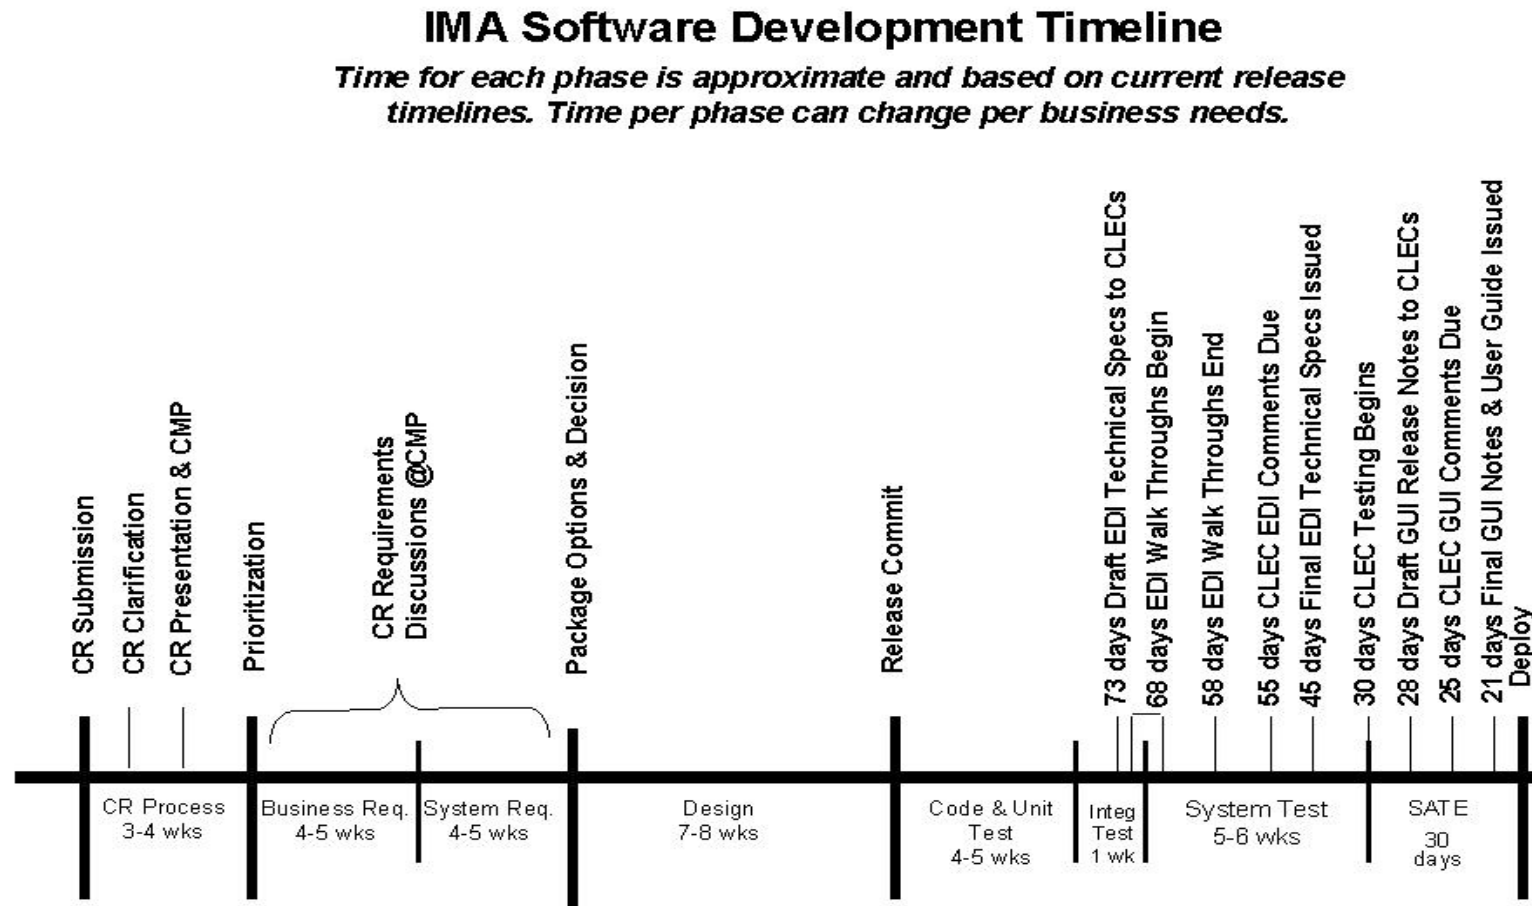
IMA Software Development Timeline

Time for each phase is approximate and based on current release timelines. Time per phase can change per business needs.

CR Submission
CR Clarification
CR Presentation & CMP
Prioritization
CR Requirements Discussions @CMP
Package Options & Decision
Release Commit
73 days Draft EDI Technical Specs to CLECs
68 days EDI Walk Throughs Begin
58 days EDI Walk Throughs End
55 days CLEC EDI Comments Due
45 days Final EDI Technical Specs Issued
30 days CLEC Testing Begins
28 days Draft GUI Release Notes to CLECs
25 days CLEC GUI Comments Due
21 days Final GUI Notes & User Guide Issued
Deploy

CR Process 3-4 wks
Business Req. 4-5 wks
System Req. 4-5 wks
Design 7-8 wks
Code & Unit Test 4-5 wks
Integ Test 1 wk
System Test 5-6 wks
SATE 30 days